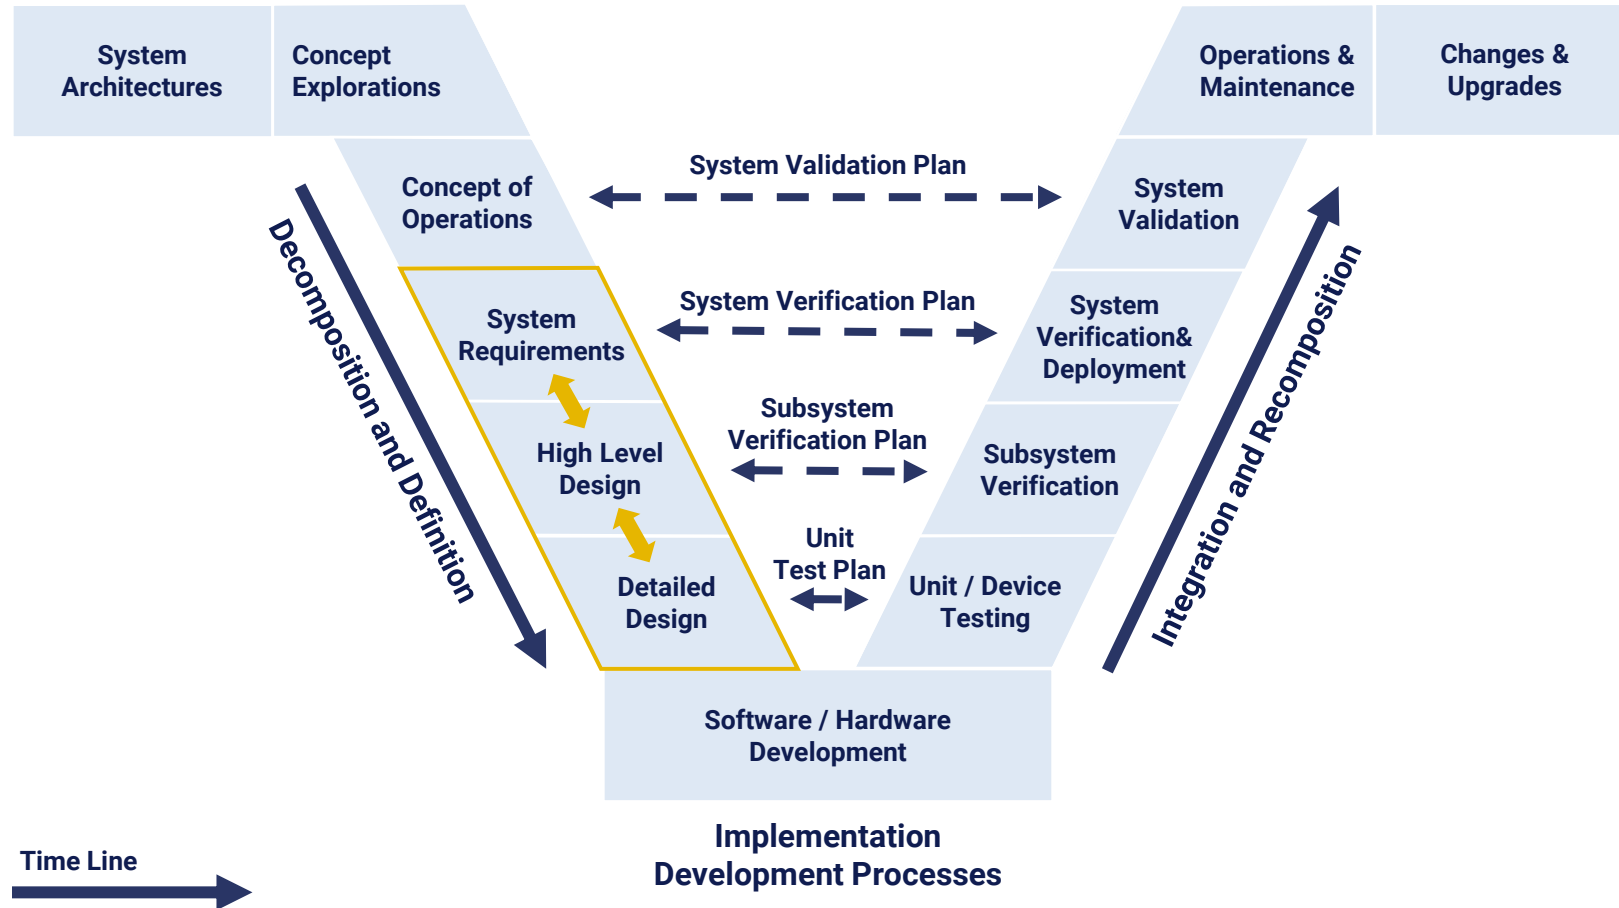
System Architectures

Concept Explorations

Operations & Maintenance

Changes & Upgrades

Concept of Operations

System Validation Plan

System Validation

Decomposition and Definition

System Requirements

System Verification Plan

System Verification& Deployment

Integration and Recomposition

High Level Design

Subsystem Verification Plan

Subsystem Verification

Detailed Design

Unit Test Plan

Unit / Device Testing

Software / Hardware Development

Implementation Development Processes

Time Line